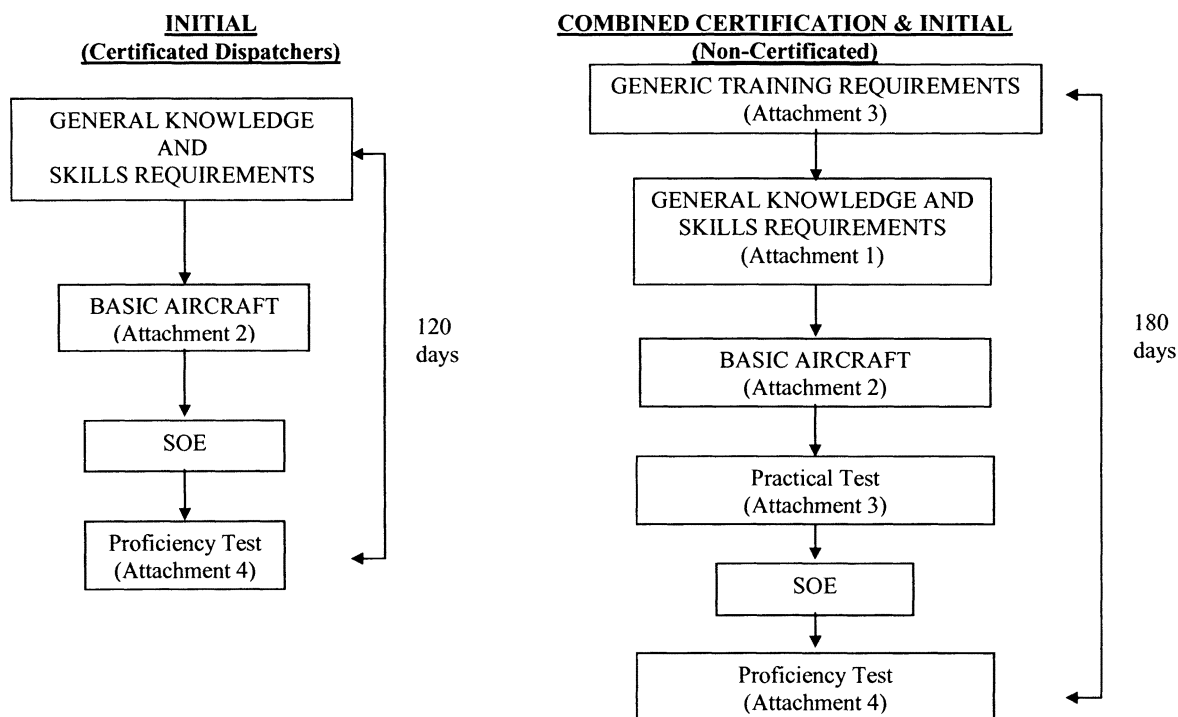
INITIAL
(Certificated Dispatchers)

GENERAL KNOWLEDGE AND SKILLS REQUIREMENTS

BASIC AIRCRAFT
(Attachment 2)

SOE

Proficiency Test
(Attachment 4)

120 days

COMBINED CERTIFICATION & INITIAL
(Non-Certificated)

GENERIC TRAINING REQUIREMENTS
(Attachment 3)

GENERAL KNOWLEDGE AND SKILLS REQUIREMENTS
(Attachment 1)

BASIC AIRCRAFT
(Attachment 2)

Practical Test
(Attachment 3)

SOE

Proficiency Test
(Attachment 4)

180 days